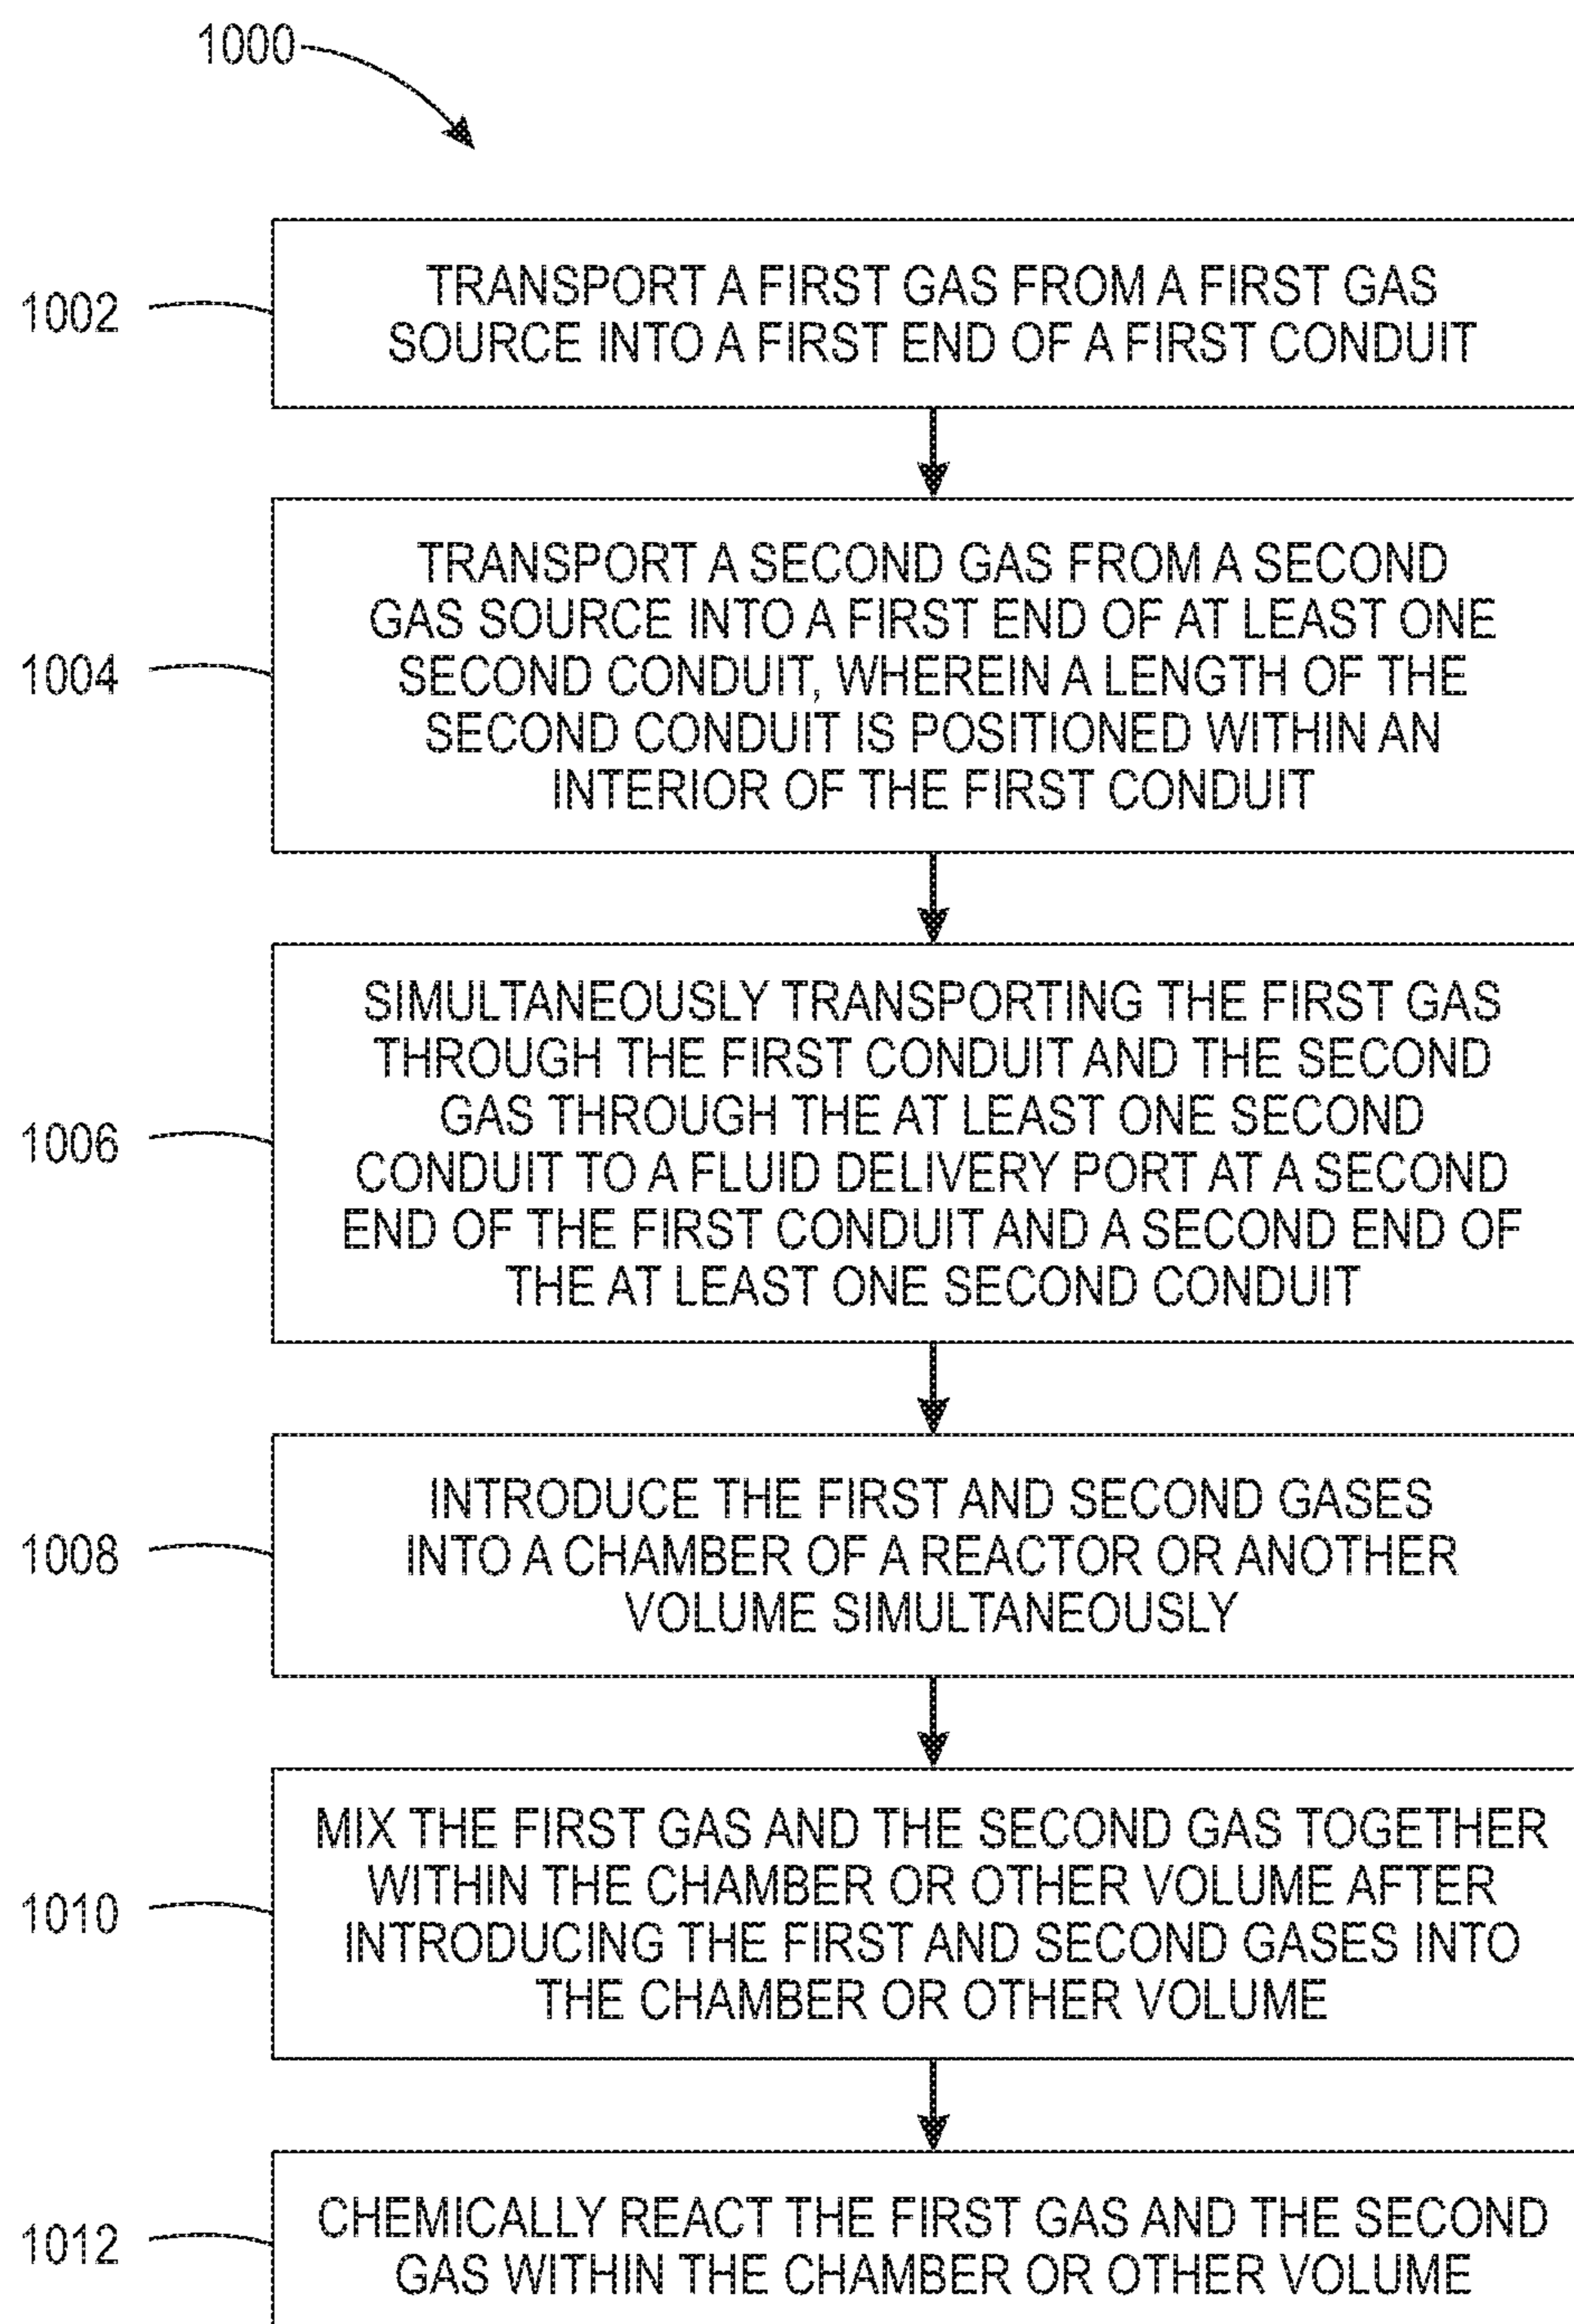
1000

1002

TRANSPORT A FIRST GAS FROM A FIRST GAS SOURCE INTO A FIRST END OF A FIRST CONDUIT

1004

TRANSPORT A SECOND GAS FROM A SECOND GAS SOURCE INTO A FIRST END OF AT LEAST ONE SECOND CONDUIT, WHEREIN A LENGTH OF THE SECOND CONDUIT IS POSITIONED WITHIN AN INTERIOR OF THE FIRST CONDUIT

1006

SIMULTANEOUSLY TRANSPORTING THE FIRST GAS THROUGH THE FIRST CONDUIT AND THE SECOND GAS THROUGH THE AT LEAST ONE SECOND CONDUIT TO A FLUID DELIVERY PORT AT A SECOND END OF THE FIRST CONDUIT AND A SECOND END OF THE AT LEAST ONE SECOND CONDUIT

1008

INTRODUCE THE FIRST AND SECOND GASES INTO A CHAMBER OF A REACTOR OR ANOTHER VOLUME SIMULTANEOUSLY

1010

MIX THE FIRST GAS AND THE SECOND GAS TOGETHER WITHIN THE CHAMBER OR OTHER VOLUME AFTER INTRODUCING THE FIRST AND SECOND GASES INTO THE CHAMBER OR OTHER VOLUME

1012

CHEMICALLY REACT THE FIRST GAS AND THE SECOND GAS WITHIN THE CHAMBER OR OTHER VOLUME